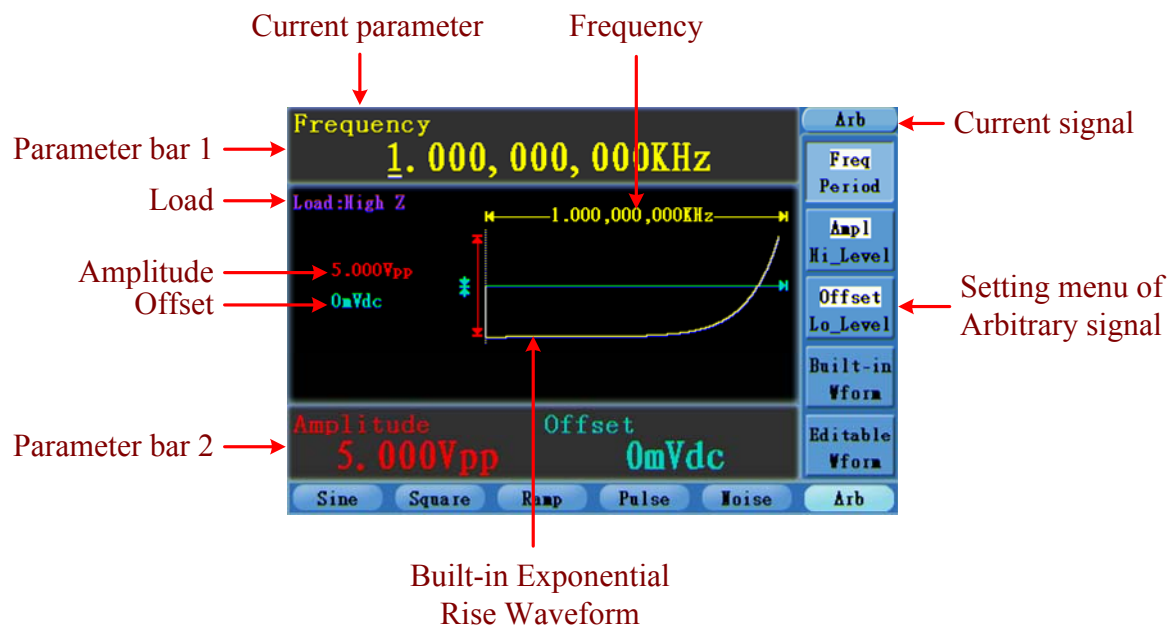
Current parameter

Frequency

Frequency
1.000, 000, 000KHz

Arb

Current signal

Parameter bar 1

Freq
Period

Load

Load:High Z

1.000,000,000KHz

Ampl
Hi_Level

Amplitude

5.000Vpp

Offset

0mVdc

Offset
Lo_Level

Setting menu of Arbitrary signal

Built-in
Wform

Amplitude
5.000Vpp

Offset
0mVdc

Editable
Wform

Parameter bar 2

Sine

Square

Ramp

Pulse

Noise

Arb

Built-in Exponential Rise Waveform